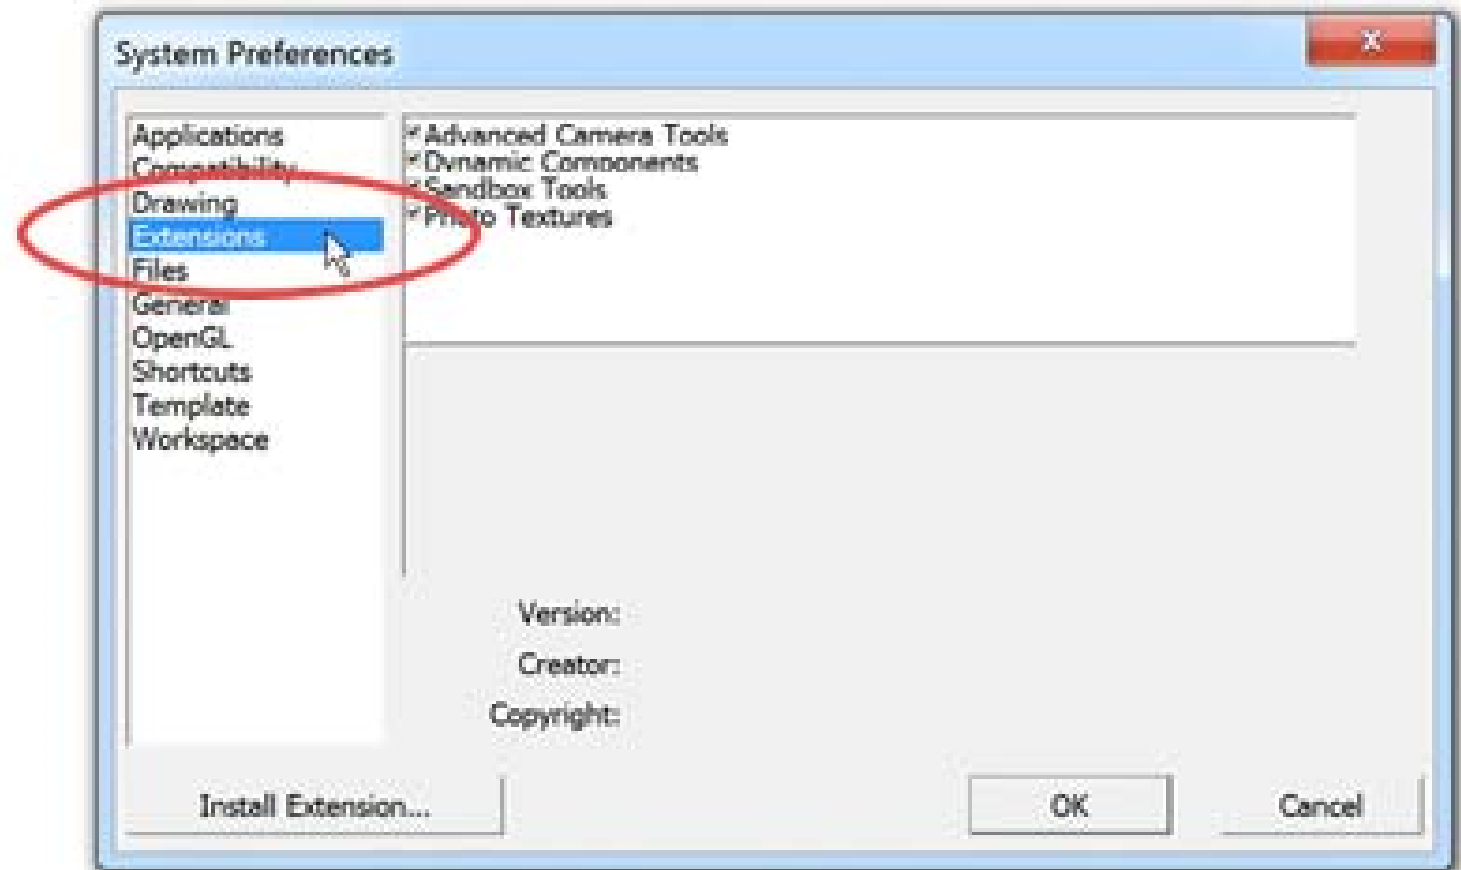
System Preferences

Applications
Compatibility
Drawing
Extensions
Files
General
OpenGL
Shortcuts
Template
Workspace

Advanced Camera Tools
Dynamic Components
Sandbox Tools
Photo Textures

Version:
Creator:
Copyright:

Install Extension...
OK
Cancel